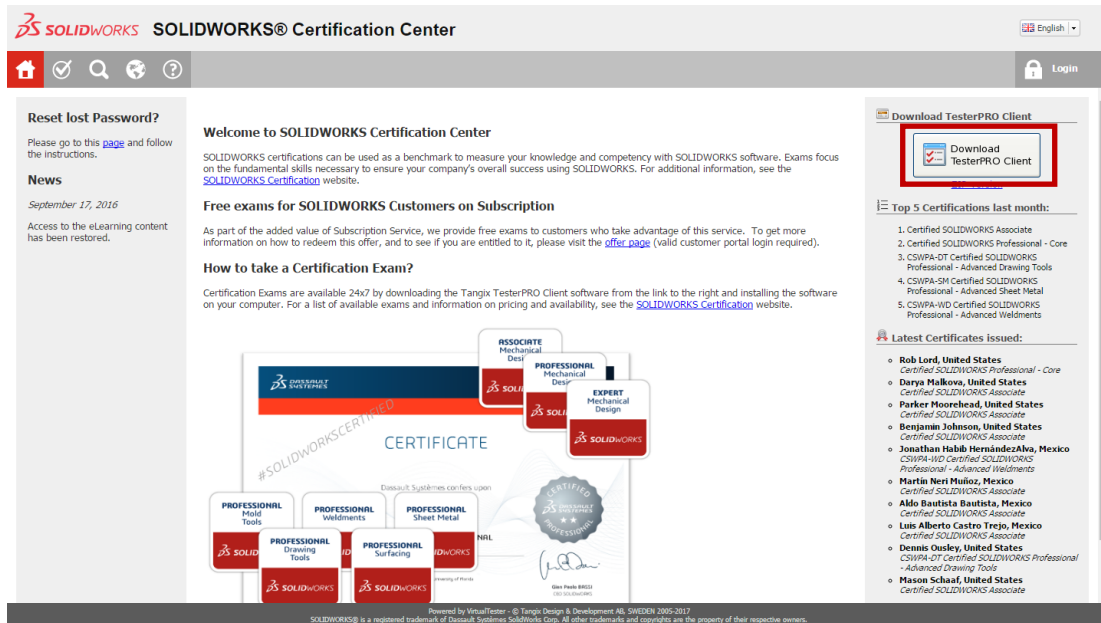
SOLIDWORKS SOLIDWORKS® Certification Center

English

Login

Reset lost Password?

Please go to this page and follow the instructions.

News

September 17, 2016

Access to the eLearning content has been restored.

Welcome to SOLIDWORKS Certification Center

SOLIDWORKS certifications can be used as a benchmark to measure your knowledge and competency with SOLIDWORKS software. Exams focus on the fundamental skills necessary to ensure your company's overall success using SOLIDWORKS. For additional information, see the SOLIDWORKS Certification website.

Free exams for SOLIDWORKS Customers on Subscription

As part of the added value of Subscription Service, we provide free exams to customers who take advantage of this service. To get more information on how to redeem this offer, and to see if you are entitled to it, please visit the offer page (valid customer portal login required).

How to take a Certification Exam?

Certification Exams are available 24x7 by downloading the Tangix TesterPRO Client software from the link to the right and installing the software on your computer. For a list of available exams and information on pricing and availability, see the SOLIDWORKS Certification website.

ASSOCIATE Mechanical Design
PROFESSIONAL Mechanical Design
EXPERT Mechanical Design
DASSAULT SYSTEMES
#SOLIDWORKSCERTIFIED
CERTIFICATE
Dassault Systèmes confers upon
CERTIFIED PROFESSIONAL
PROFESSIONAL Mold Tools
PROFESSIONAL Weldments
PROFESSIONAL Sheet Metal
PROFESSIONAL Drawing Tools
PROFESSIONAL Surfacing
SOLIDWORKS
Gian Paolo BASSI

Download TesterPRO Client

Download TesterPRO Client

Top 5 Certifications last month:

1. Certified SOLIDWORKS Associate
2. Certified SOLIDWORKS Professional - Core
3. CSWPA-DT Certified SOLIDWORKS Professional - Advanced Drawing Tools
4. CSWPA-SM Certified SOLIDWORKS Professional - Advanced Sheet Metal
5. CSWPA-WD Certified SOLIDWORKS Professional - Advanced Weldments

Latest Certificates issued:

Rob Lord, United States
Certified SOLIDWORKS Professional - Core
Darya Malkova, United States
Certified SOLIDWORKS Associate
Parker Moorehead, United States
Certified SOLIDWORKS Associate
Benjamin Johnson, United States
Certified SOLIDWORKS Associate
Jonathan Habib HernándezAlva, Mexico
CSWPA-WD Certified SOLIDWORKS Professional - Advanced Weldments
Martin Neri Muñoz, Mexico
Certified SOLIDWORKS Associate
Aldo Bautista Bautista, Mexico
Certified SOLIDWORKS Associate
Luis Alberto Castro Trejo, Mexico
Certified SOLIDWORKS Associate
Dennis Ousley, United States
CSWPA-DT Certified SOLIDWORKS Professional - Advanced Drawing Tools
Mason Schaaf, United States
Certified SOLIDWORKS Associate

Powered by VirtualTester - © Tangix Design & Development AB, SWEDEN 2005-2017
SOLIDWORKS® is a registered trademark of Dassault Systèmes SolidWorks Corp. All other trademarks and copyrights are the property of their respective owners.